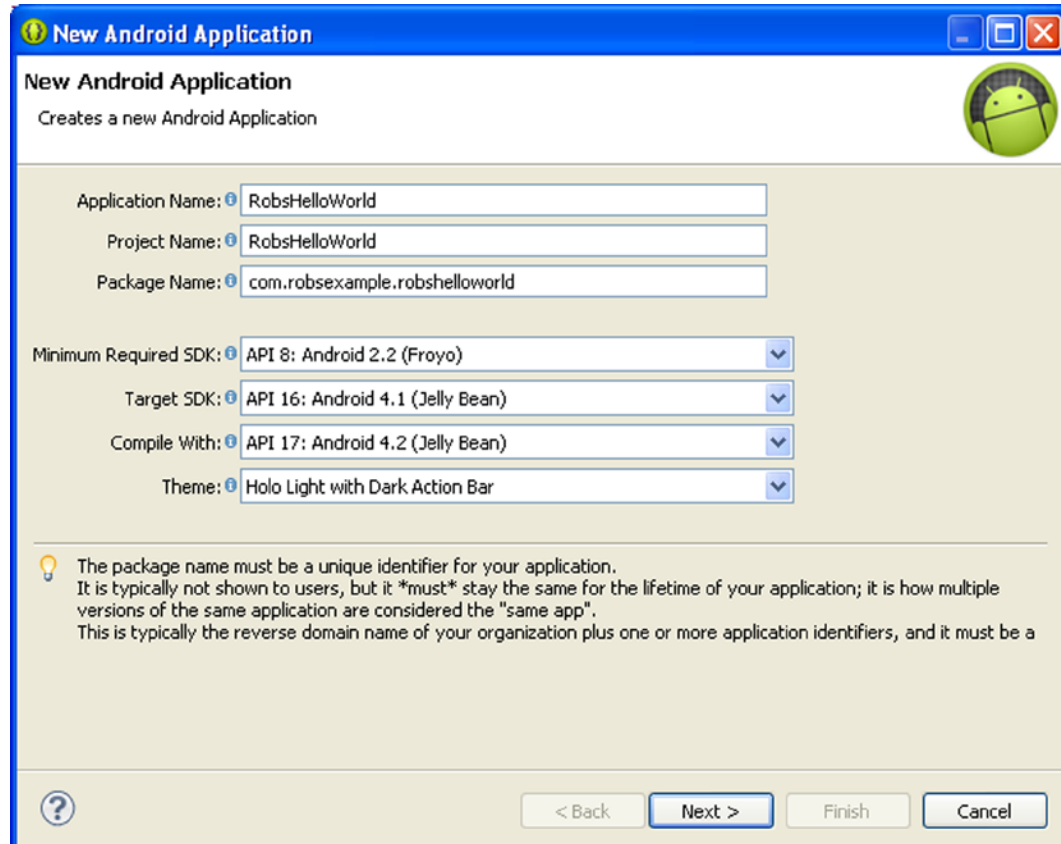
New Android Application

New Android Application

Creates a new Android Application

Application Name: RobsHelloWorld

Project Name: RobsHelloWorld

Package Name: com.robsexample.robshelloworld

Minimum Required SDK: API 8: Android 2.2 (Froyo)

Target SDK: API 16: Android 4.1 (Jelly Bean)

Compile With: API 17: Android 4.2 (Jelly Bean)

Theme: Holo Light with Dark Action Bar

The package name must be a unique identifier for your application.
It is typically not shown to users, but it *must* stay the same for the lifetime of your application; it is how multiple versions of the same application are considered the "same app".
This is typically the reverse domain name of your organization plus one or more application identifiers, and it must be a

< Back
Next >
Finish
Cancel